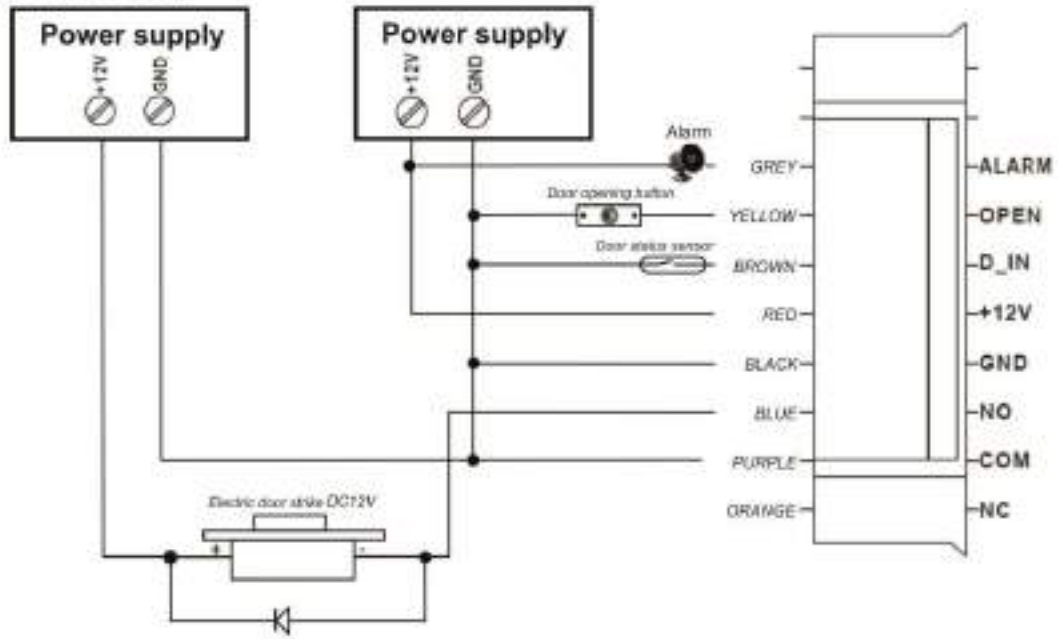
Power supply

+12V GND

Power supply

+12V GND

Alarm

GREY

Door opening button

YELLOW

Door status sensor

BROWN

RED

BLACK

BLUE

PURPLE

ORANGE

ALARM

OPEN

D_IN

+12V

GND

NO

COM

NC

Electric door strike DC12V

+

-